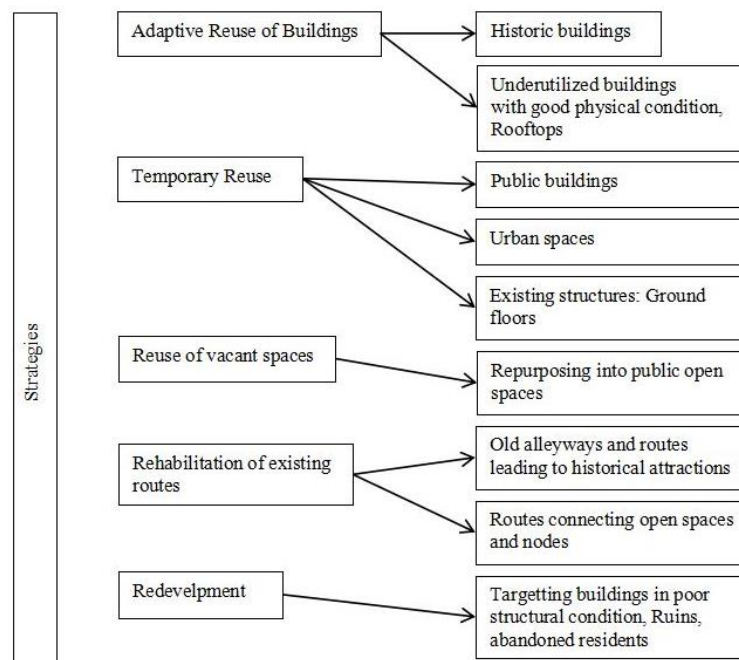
Strategies

Adaptive Reuse of Buildings

Historic buildings

Underutilized buildings with good physical condition, Rooftops

Temporary Reuse

Public buildings

Urban spaces

Existing structures: Ground floors

Reuse of vacant spaces

Repurposing into public open spaces

Rehabilitation of existing routes

Old alleyways and routes leading to historical attractions

Routes connecting open spaces and nodes

Redevelpment

Targetting buildings in poor structural condition, Ruins, abandoned residents